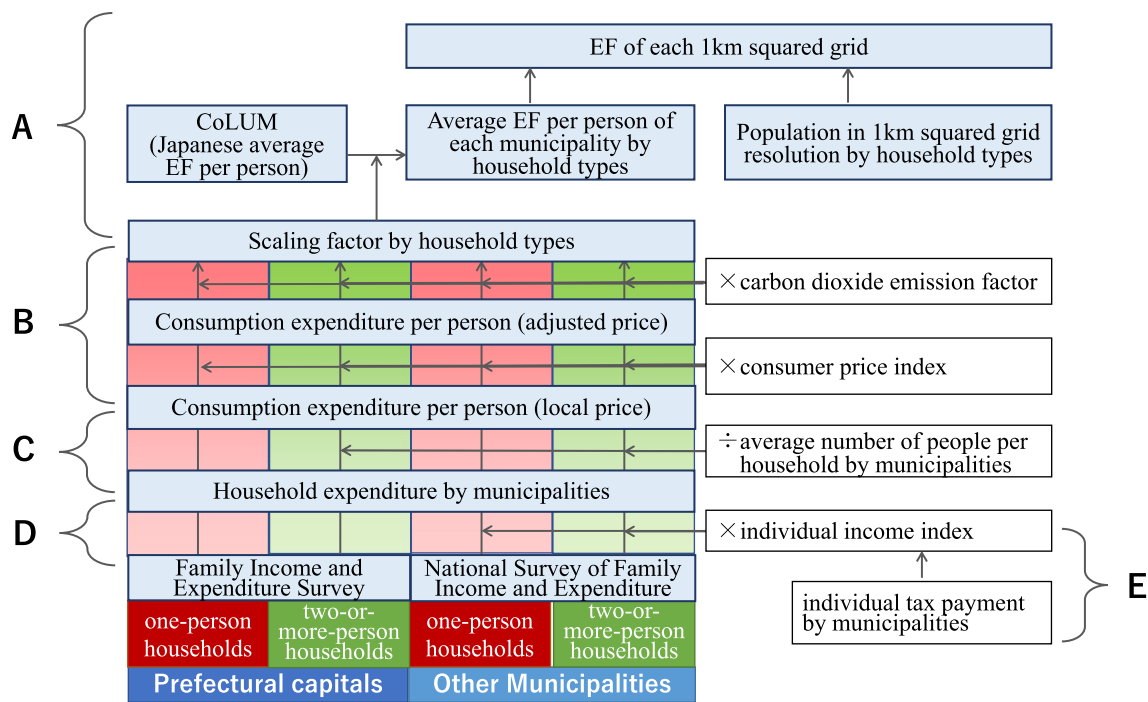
A

EF of each 1km squared grid

CoLUM (Japanese average EF per person)

Average EF per person of each municipality by household types

Population in 1km squared grid resolution by household types

Scaling factor by household types

B

×carbon dioxide emission factor

Consumption expenditure per person (adjusted price)

×consumer price index

Consumption expenditure per person (local price)

C

÷average number of people per household by municipalities

Household expenditure by municipalities

D

×individual income index

Family Income and Expenditure Survey

National Survey of Family Income and Expenditure

individual tax payment by municipalities

E

one-person households

two-or-more-person households

one-person households

two-or-more-person households

Prefectural capitals

Other Municipalities